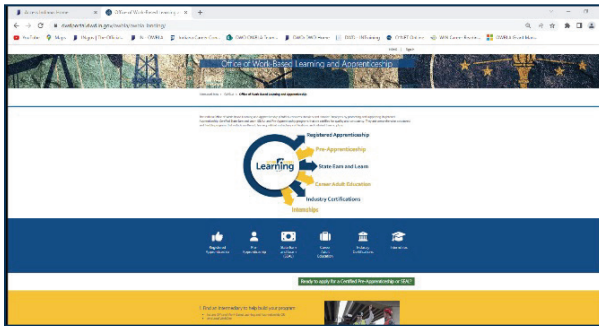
Office of Work-Based Learning and Apprenticeship

Registered Apprenticeship
Pre-Apprenticeship
State Earn and Learn
Career Adult Education
Industry Certifications
Internships
Learning

Registered Apprenticeship
Pre-Apprenticeship
State Earn and Learn
Career Adult Education
Industry Certifications
Internships

Ready to apply for a Certified Pre-Apprenticeship or SEAL?

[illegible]